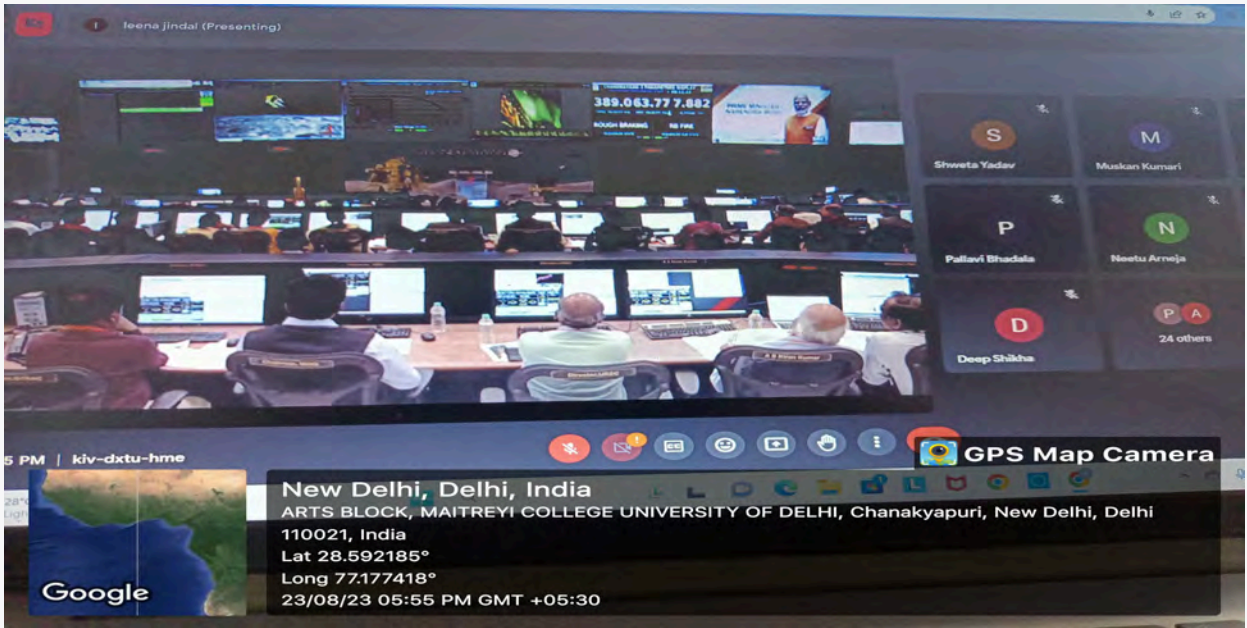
leena jindal (Presenting)

389,063.77 7.882

ROUGH BRAKING

Shweta Yadav

Muskan Kumari

Pallavi Bhadala

Neetu Arneja

Deep Shikha

24 others

5 PM | kiv-dxtu-hme

GPS Map Camera

New Delhi, Delhi, India

ARTS BLOCK, MAITREYI COLLEGE UNIVERSITY OF DELHI, Chanakyapuri, New Delhi, Delhi 110021, India

Lat 28.592185°

Long 77.177418°

23/08/23 05:55 PM GMT +05:30

Google